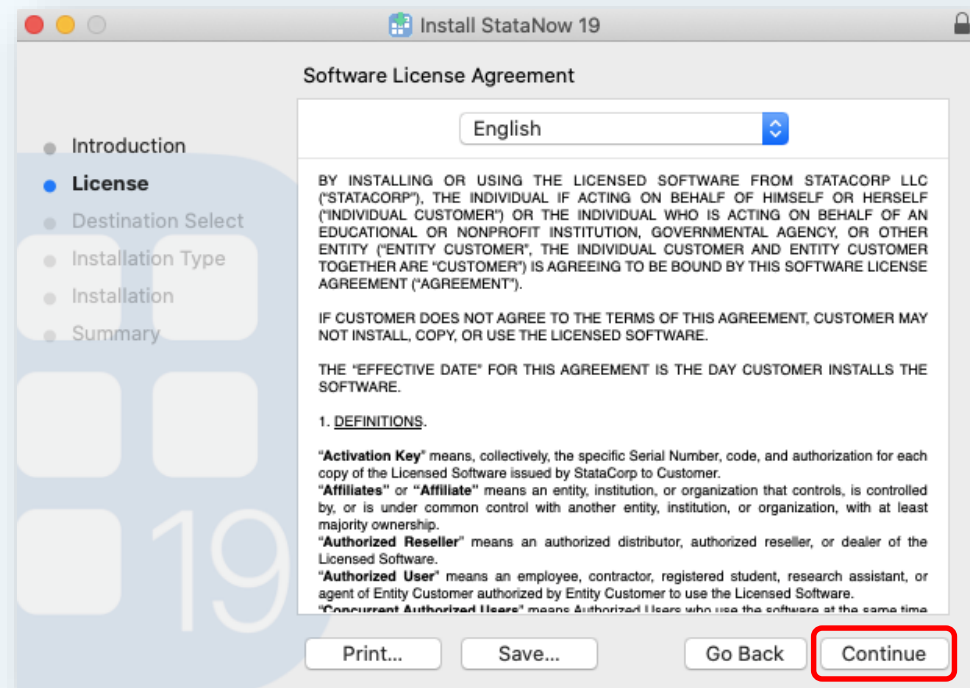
Install StataNow 19

Software License Agreement

Introduction
License
Destination Select
Installation Type
Installation
Summary

English

BY INSTALLING OR USING THE LICENSED SOFTWARE FROM STATACORP LLC ("STATACORP"), THE INDIVIDUAL IF ACTING ON BEHALF OF HIMSELF OR HERSELF ("INDIVIDUAL CUSTOMER") OR THE INDIVIDUAL WHO IS ACTING ON BEHALF OF AN EDUCATIONAL OR NONPROFIT INSTITUTION, GOVERNMENTAL AGENCY, OR OTHER ENTITY ("ENTITY CUSTOMER", THE INDIVIDUAL CUSTOMER AND ENTITY CUSTOMER TOGETHER ARE "CUSTOMER") IS AGREEING TO BE BOUND BY THIS SOFTWARE LICENSE AGREEMENT ("AGREEMENT").

IF CUSTOMER DOES NOT AGREE TO THE TERMS OF THIS AGREEMENT, CUSTOMER MAY NOT INSTALL, COPY, OR USE THE LICENSED SOFTWARE.

THE "EFFECTIVE DATE" FOR THIS AGREEMENT IS THE DAY CUSTOMER INSTALLS THE SOFTWARE.

1. DEFINITIONS.

"Activation Key" means, collectively, the specific Serial Number, code, and authorization for each copy of the Licensed Software issued by StataCorp to Customer.
"Affiliates" or "Affiliate" means an entity, institution, or organization that controls, is controlled by, or is under common control with another entity, institution, or organization, with at least majority ownership.
"Authorized Reseller" means an authorized distributor, authorized reseller, or dealer of the Licensed Software.
"Authorized User" means an employee, contractor, registered student, research assistant, or agent of Entity Customer authorized by Entity Customer to use the Licensed Software.
"Concurrent Authorized Users" means Authorized Users who use the software at the same time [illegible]

19

Print...
Save...
Go Back
Continue